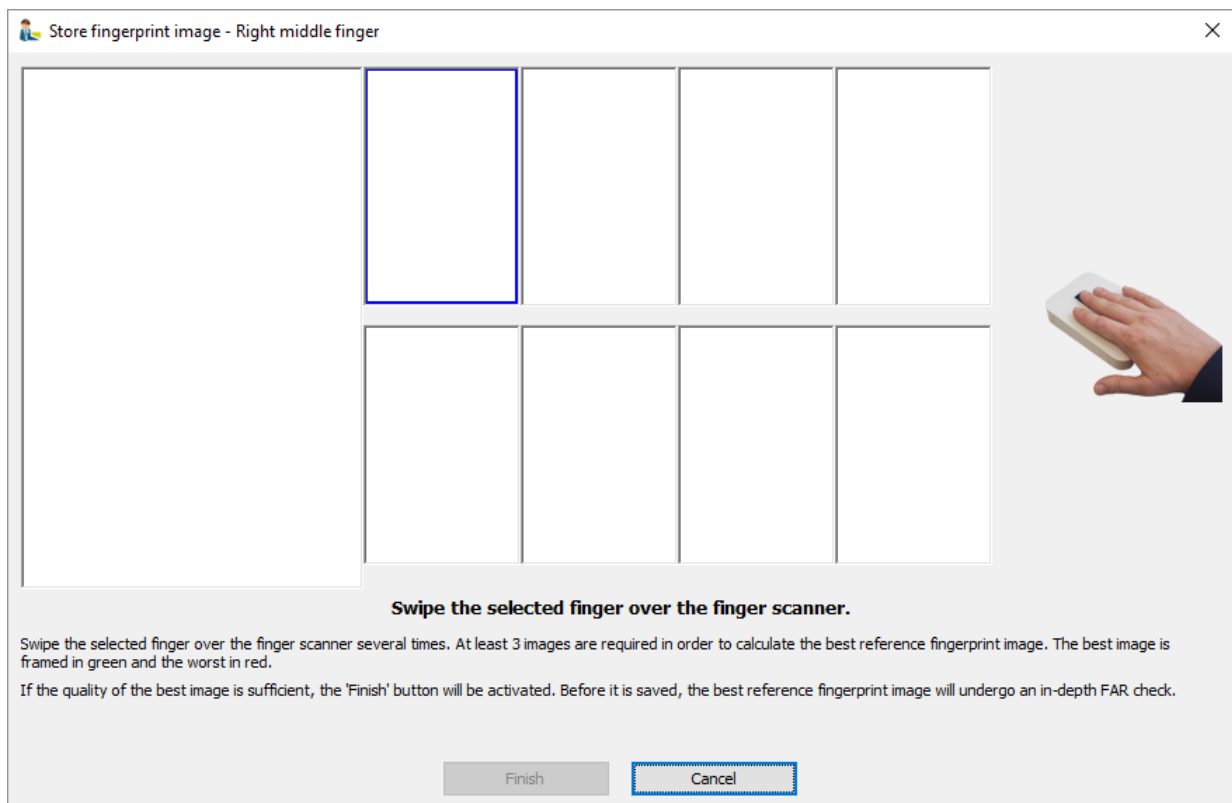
Store fingerprint image - Right middle finger

Swipe the selected finger over the finger scanner.

Swipe the selected finger over the finger scanner several times. At least 3 images are required in order to calculate the best reference fingerprint image. The best image is framed in green and the worst in red.

If the quality of the best image is sufficient, the 'Finish' button will be activated. Before it is saved, the best reference fingerprint image will undergo an in-depth FAR check.

Finish

Cancel